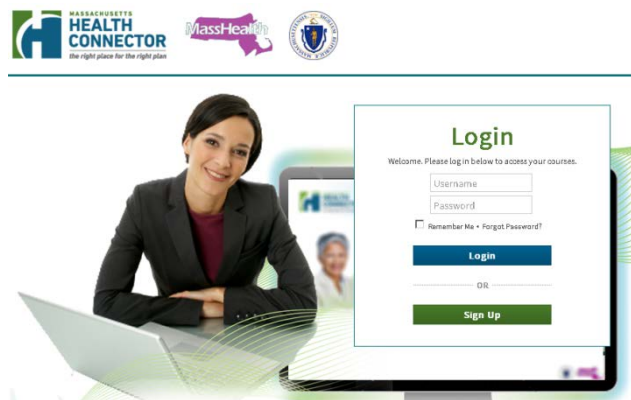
MASSACHUSETTS
HEALTH
CONNECTOR
the right place for the right plan

MassHealth

Login

Welcome. Please log in below to access your courses.

Username

Password

Remember Me • Forgot Password?

Login

OR

Sign Up

HEALTH
CONNECTOR